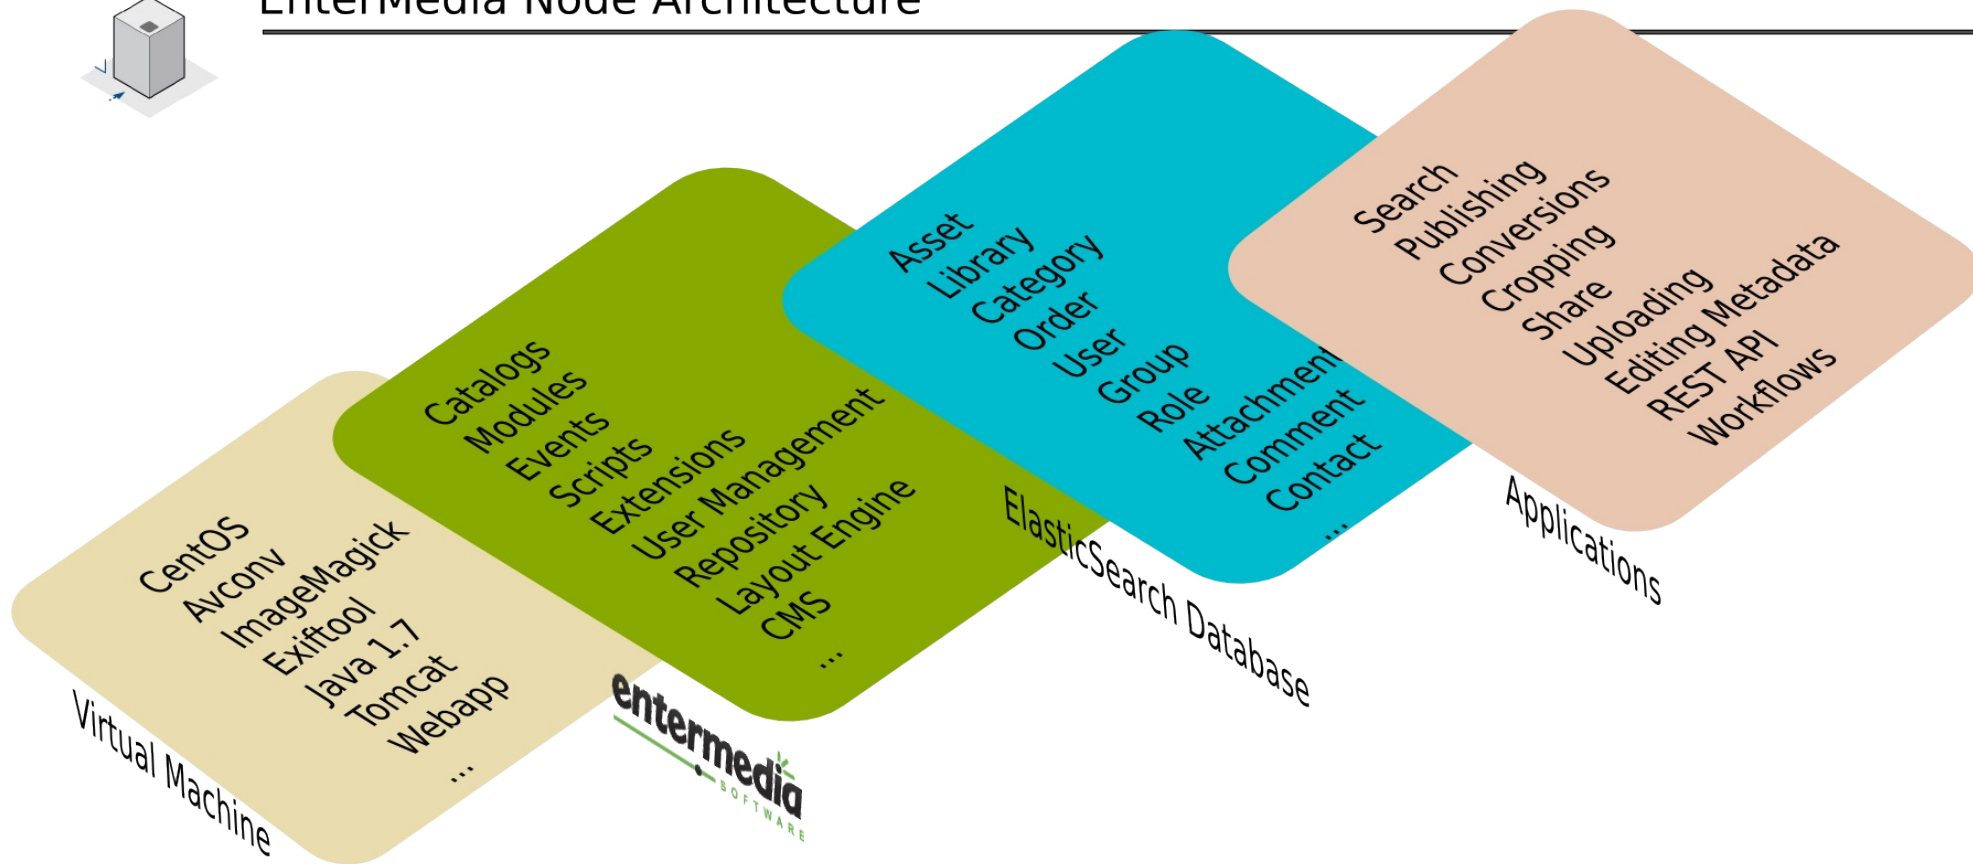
EnterMedia Node Architecture

CentOS
Avconv
ImageMagick
Exiftool
Java 1.7
Tomcat
Webapp
...

Virtual Machine

Catalogs
Modules
Events
Scripts
Extensions
User Management
Repository
Layout Engine
CMS
...

entermedia SOFTWARE

Asset
Library
Category
Order
User
Group
Role
Attachment
Comment
Contact
...

ElasticSearch Database

Search
Publishing
Conversions
Cropping
Share
Uploading
Editing Metadata
REST API
Workflows

Applications